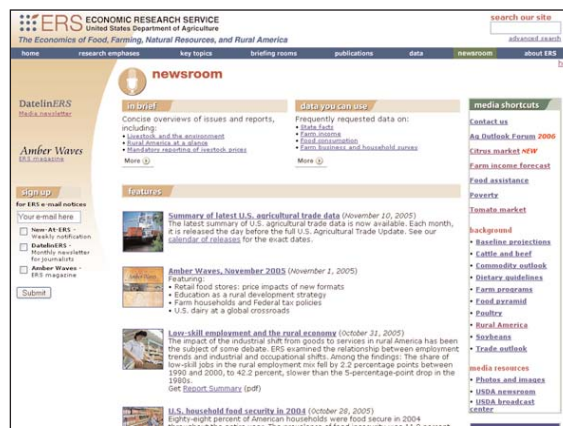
ERS ECONOMIC RESEARCH SERVICE
United States Department of Agriculture
The Economics of Food, Farming, Natural Resources, and Rural America

search our site
advanced search

home | research emphases | key topics | briefing rooms | publications | data | newsroom | about ERS

newsroom

DatelinERS
Media newsletter

Amber Waves
ERS magazine

sign up
for ERS e-mail notices
Your e-mail here
New-At-ERS - Weekly notification
DatelinERS - Monthly newsletter for journalists
Amber Waves - ERS magazine
Submit

in brief
Concise overviews of issues and reports, including:
• Livestock and the environment
• Rural America at a glance
• Mandatory reporting of livestock prices
More

data you can use
Frequently requested data on:
• State facts
• Farm income
• Food consumption
• Farm business and household survey
More

features

Summary of latest U.S. agricultural trade data (November 10, 2005)
The latest summary of U.S. agricultural trade data is now available. Each month, it is released the day before the full U.S. Agricultural Trade Update. See our calendar of releases for the exact dates.

Amber Waves, November 2005 (November 1, 2005)
• Retail food stores: price impacts of new formats
• Education as a rural development strategy
• Farm households and Federal tax policies
• U.S. dairy at a global crossroads

Low-skill employment and the rural economy (October 31, 2005)
The impact of the industrial shift from goods to services in rural America has been the subject of some debate. ERS examined the relationship between employment trends and industrial and occupational shifts. Among the findings: The share of low-skill jobs in the rural employment mix fell by 2.2 percentage points between 1990 and 2000, to 42.2 percent, slower than the 5-percentage-point drop in the 1980s.
Get Report Summary (pdf)

U.S. household food security in 2004 (October 28, 2005)
Eighty-eight percent of American households were food secure in 2004 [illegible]

media shortcuts
Contact us
Ag Outlook Forum 2006
Citrus market NEW
Farm income forecast
Food assistance
Poverty
Tomato market

background
• Baseline projections
• Cattle and beef
• Commodity outlook
• Dietary guidelines
• Farm programs
• Food pyramid
• Poultry
• Rural America
• Soybeans
• Trade outlook

media resources
• Photos and images
• USDA newsroom
• USDA broadcast center